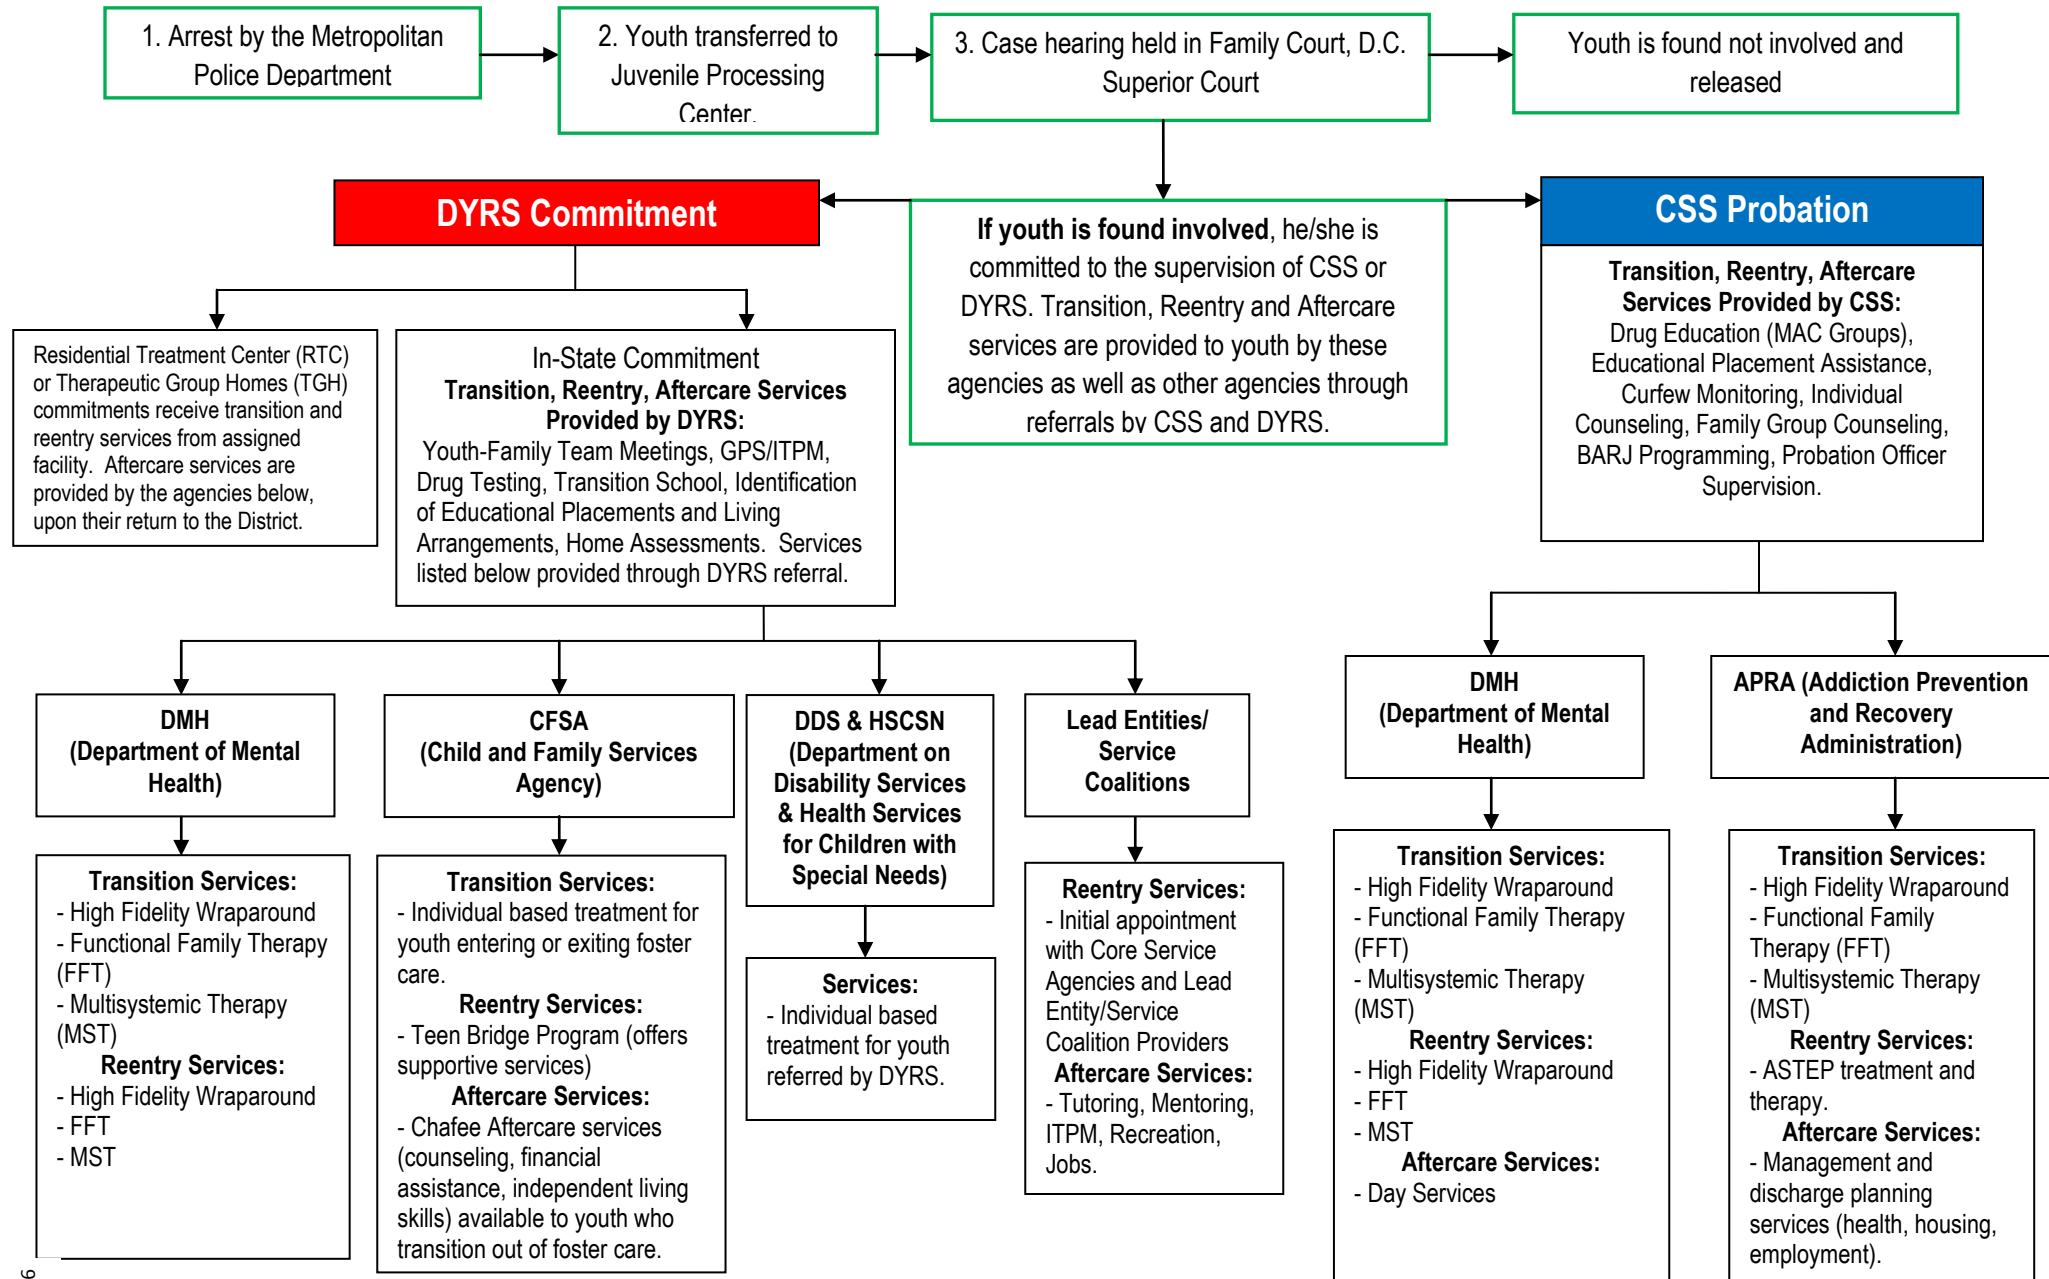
1. Arrest by the Metropolitan Police Department

2. Youth transferred to Juvenile Processing Center.

3. Case hearing held in Family Court, D.C. Superior Court

Youth is found not involved and released

DYRS Commitment

If youth is found involved, he/she is committed to the supervision of CSS or DYRS. Transition, Reentry and Aftercare services are provided to youth by these agencies as well as other agencies through referrals by CSS and DYRS.

CSS Probation

Transition, Reentry, Aftercare Services Provided by CSS:
Drug Education (MAC Groups), Educational Placement Assistance, Curfew Monitoring, Individual Counseling, Family Group Counseling, BARJ Programming, Probation Officer Supervision.

Residential Treatment Center (RTC) or Therapeutic Group Homes (TGH) commitments receive transition and reentry services from assigned facility. Aftercare services are provided by the agencies below, upon their return to the District.

In-State Commitment
Transition, Reentry, Aftercare Services Provided by DYRS:
Youth-Family Team Meetings, GPS/ITPM, Drug Testing, Transition School, Identification of Educational Placements and Living Arrangements, Home Assessments. Services listed below provided through DYRS referral.

DMH
(Department of Mental Health)

Transition Services:
- High Fidelity Wraparound
- Functional Family Therapy (FFT)
- Multisystemic Therapy (MST)
Reentry Services:
- High Fidelity Wraparound
- FFT
- MST

CFSA
(Child and Family Services Agency)

Transition Services:
- Individual based treatment for youth entering or exiting foster care.
Reentry Services:
- Teen Bridge Program (offers supportive services)
Aftercare Services:
- Chafee Aftercare services (counseling, financial assistance, independent living skills) available to youth who transition out of foster care.

DDS & HSCSN
(Department on Disability Services & Health Services for Children with Special Needs)

Services:
- Individual based treatment for youth referred by DYRS.

Lead Entities/ Service Coalitions

Reentry Services:
- Initial appointment with Core Service Agencies and Lead Entity/Service Coalition Providers
Aftercare Services:
- Tutoring, Mentoring, ITPM, Recreation, Jobs.

DMH
(Department of Mental Health)

Transition Services:
- High Fidelity Wraparound
- Functional Family Therapy (FFT)
- Multisystemic Therapy (MST)
Reentry Services:
- High Fidelity Wraparound
- FFT
- MST
Aftercare Services:
- Day Services

APRA (Addiction Prevention and Recovery Administration)

Transition Services:
- High Fidelity Wraparound
- Functional Family Therapy (FFT)
- Multisystemic Therapy (MST)
Reentry Services:
- ASTEP treatment and therapy.
Aftercare Services:
- Management and discharge planning services (health, housing, employment).

9